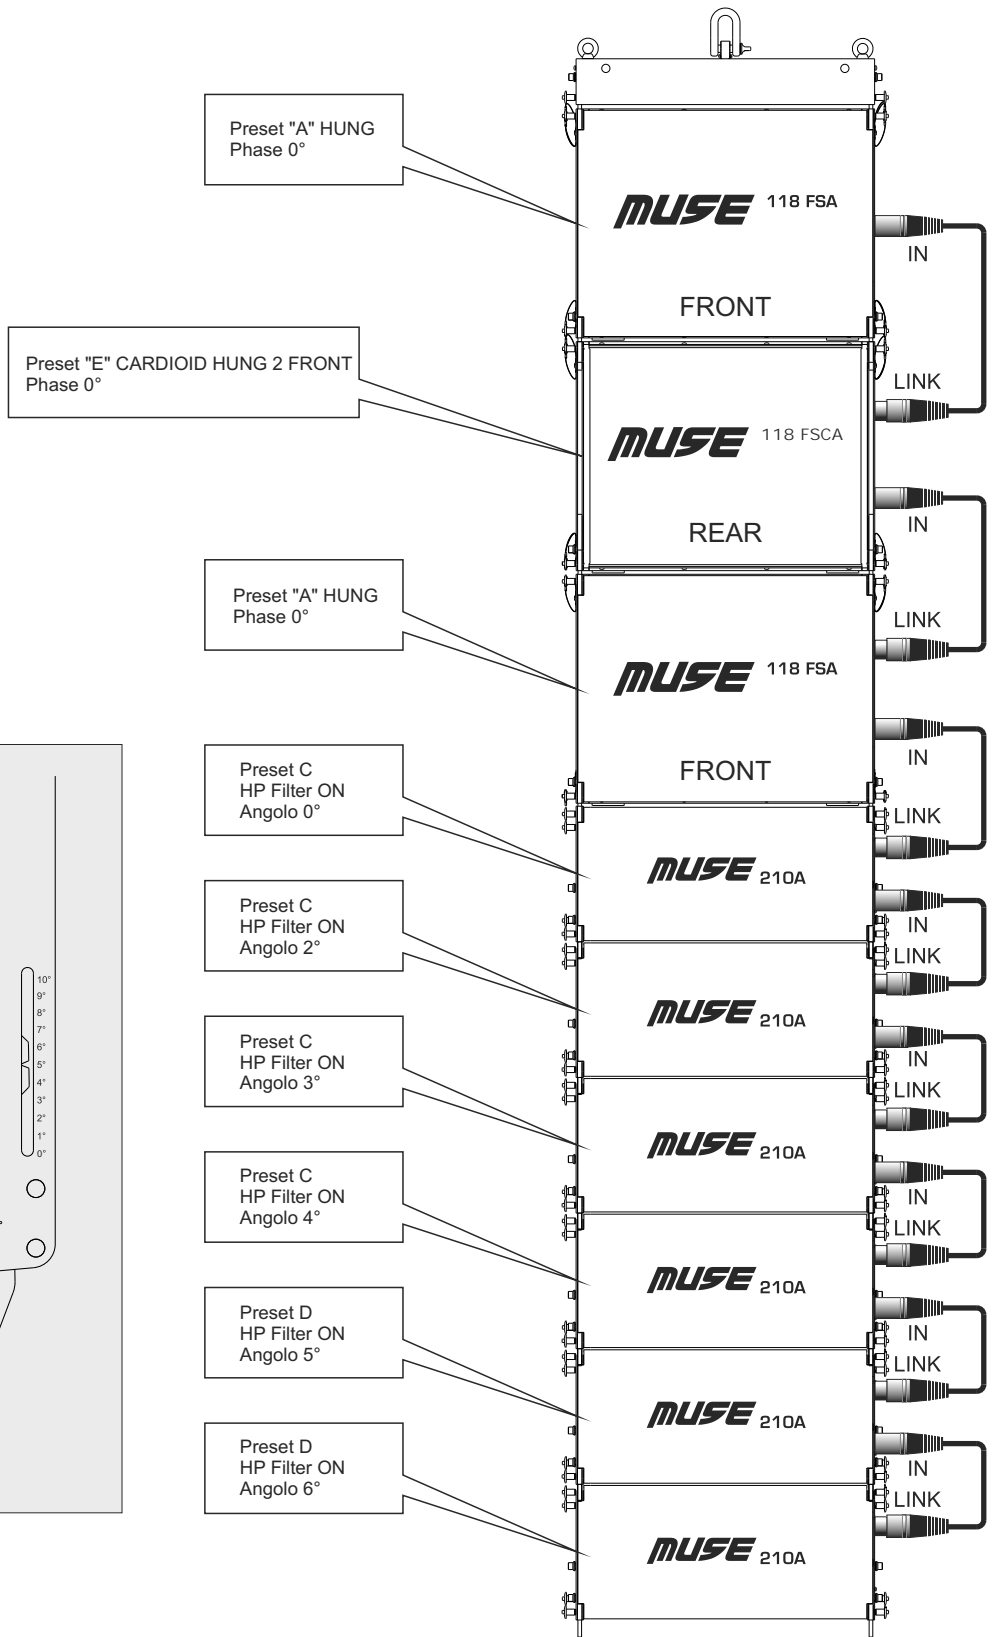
Preset "A" HUNG
Phase 0°

MUSE 118 FSA
FRONT

IN

Preset "E" CARDIOID HUNG 2 FRONT
Phase 0°

LINK

MUSE 118 FSCA
REAR

IN

Preset "A" HUNG
Phase 0°

LINK

MUSE 118 FSA
FRONT

IN

Preset C
HP Filter ON
Angolo 0°

LINK

MUSE 210A

IN
LINK

Preset C
HP Filter ON
Angolo 2°

MUSE 210A

IN
LINK

Preset C
HP Filter ON
Angolo 3°

MUSE 210A

IN
LINK

Preset C
HP Filter ON
Angolo 4°

MUSE 210A

IN
LINK

Preset D
HP Filter ON
Angolo 5°

MUSE 210A

IN
LINK

Preset D
HP Filter ON
Angolo 6°

MUSE 210A

10°
9°
8°
7°
6°
5°
4°
3°
2°
1°
0°